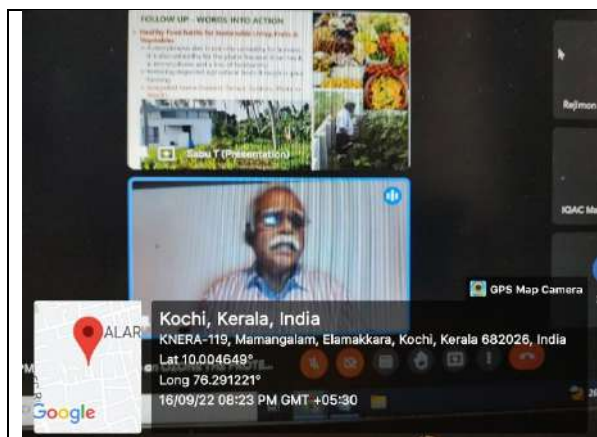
FOLLOW UP - WORDS INTO ACTION

Healthy Food Habits for Sustainable Living: Fruits & Vegetables

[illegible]

Sabu T (Presentation)

Rejimon

IQAC Ma

GPS Map Camera

ALAR

Kochi, Kerala, India

KNERA-119, Mamangalam, Elamakkara, Kochi, Kerala 682026, India

Lat 10.004649°

Long 76.291221°

16/09/22 08:23 PM GMT +05:30

Google